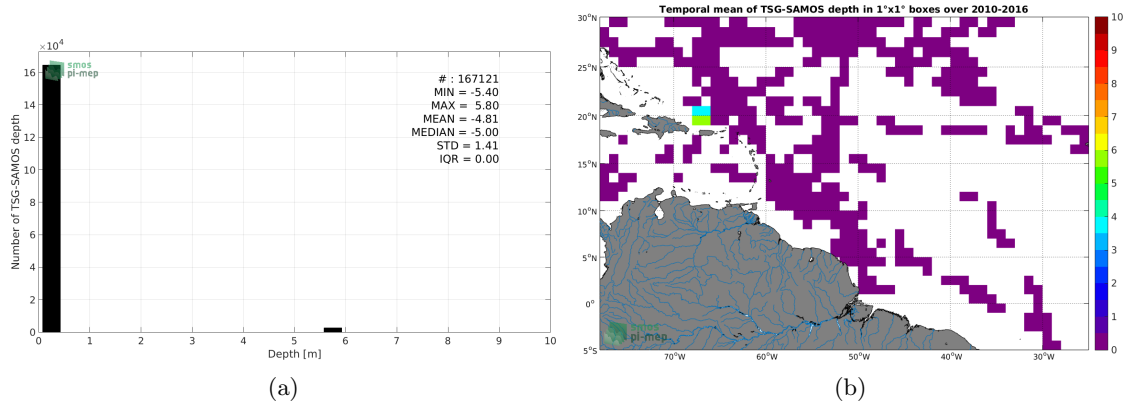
$\times 10^4$

smos
pi-mep

# : 167121
MIN = -5.40
MAX = 5.80
MEAN = -4.81
MEDIAN = -5.00
STD = 1.41
IQR = 0.00

Number of TSG-SAMOS depth

0
2
4
6
8
10
12
14
16

0 1 2 3 4 5 6 7 8 9 10
Depth [m]

(a)

Temporal mean of TSG-SAMOS depth in 1°x1° boxes over 2010-2016

30°N
25°N
20°N
15°N
10°N
5°N
0°
5°S

70°W 60°W 50°W 40°W 30°W

smos
pi-mep

10
9
8
7
6
5
4
3
2
1
0

(b)